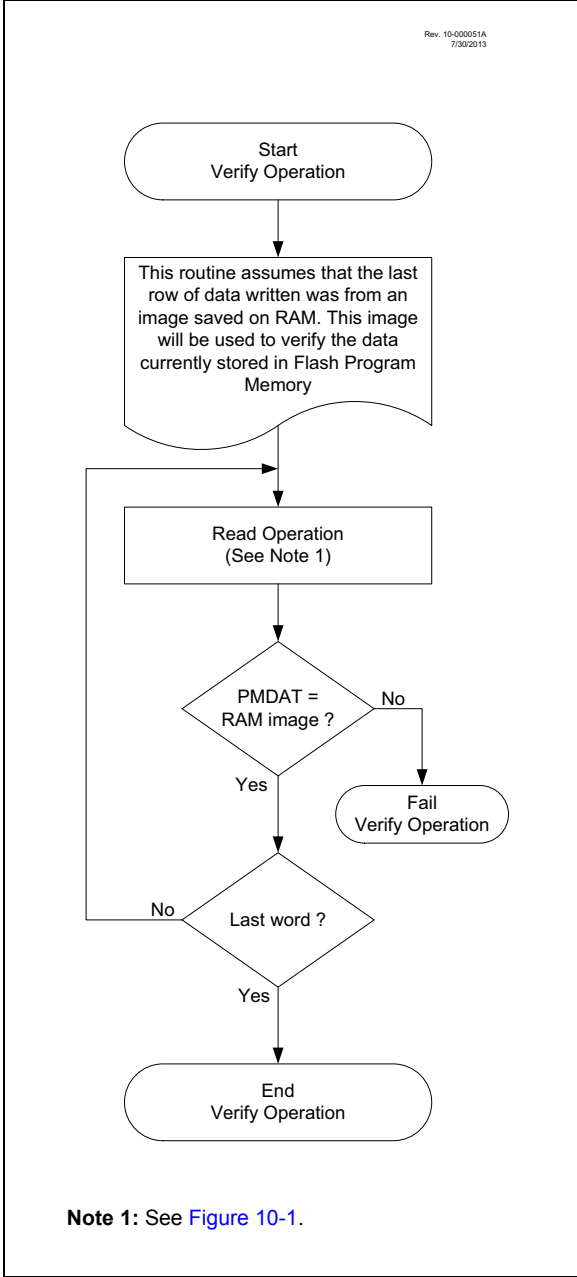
Rev. 10-000051A
7/30/2013

Start
Verify Operation

This routine assumes that the last row of data written was from an image saved on RAM. This image will be used to verify the data currently stored in Flash Program Memory

Read Operation
(See Note 1)

PMDAT = RAM image ?

No

Fail
Verify Operation

Yes

No

Last word ?

Yes

End
Verify Operation

**Note 1:** See Figure 10-1.